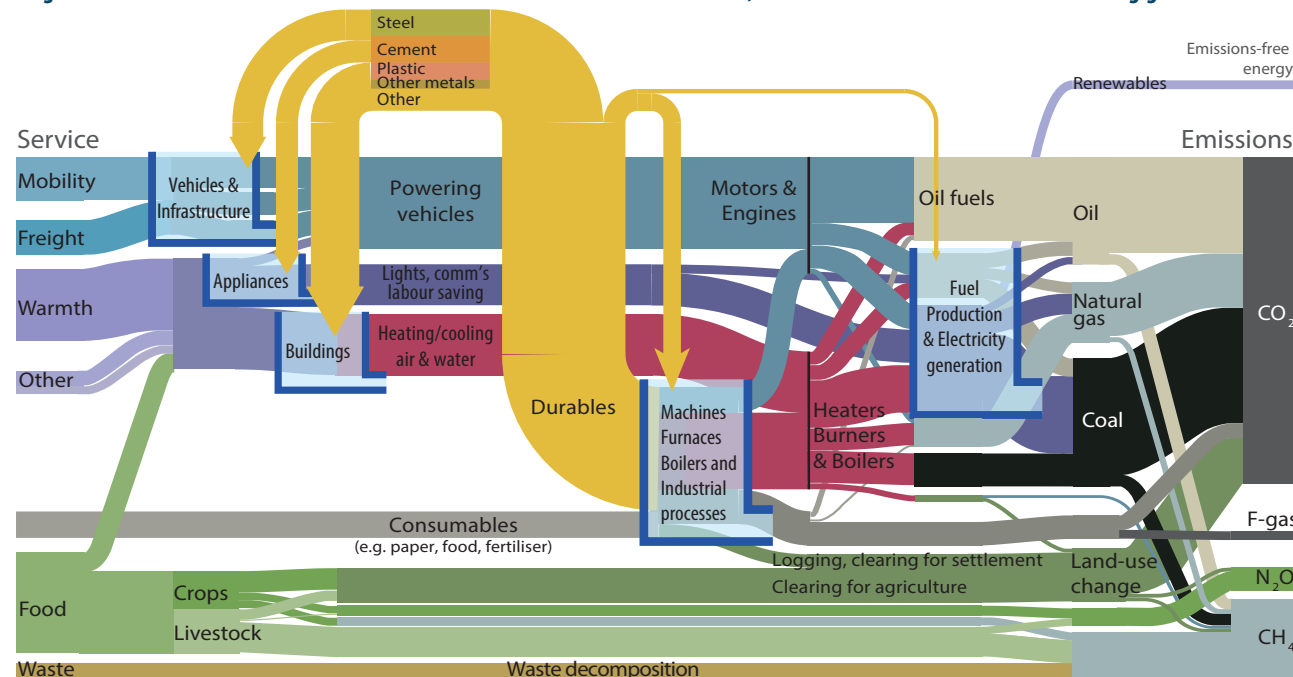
Steel
Cement
Plastic
Other metals
Other

Emissions-free energy
Renewables

Service
Emissions

Mobility
Freight
Warmth
Other

Vehicles & Infrastructure
Appliances
Buildings

Powering vehicles
Lights, comm's labour saving
Heating/cooling air & water

Motors & Engines
Oil fuels
Oil
Fuel Production & Electricity generation
Natural gas
Coal
CO$_2$

Durables
Machines Furnaces Boilers and Industrial processes
Heaters Burners & Boilers

Consumables
(e.g. paper, food, fertiliser)
F-gas

Logging, clearing for settlement
Clearing for agriculture
Land-use change
N$_2$O

Food
Crops
Livestock
CH$_4$

Waste
Waste decomposition